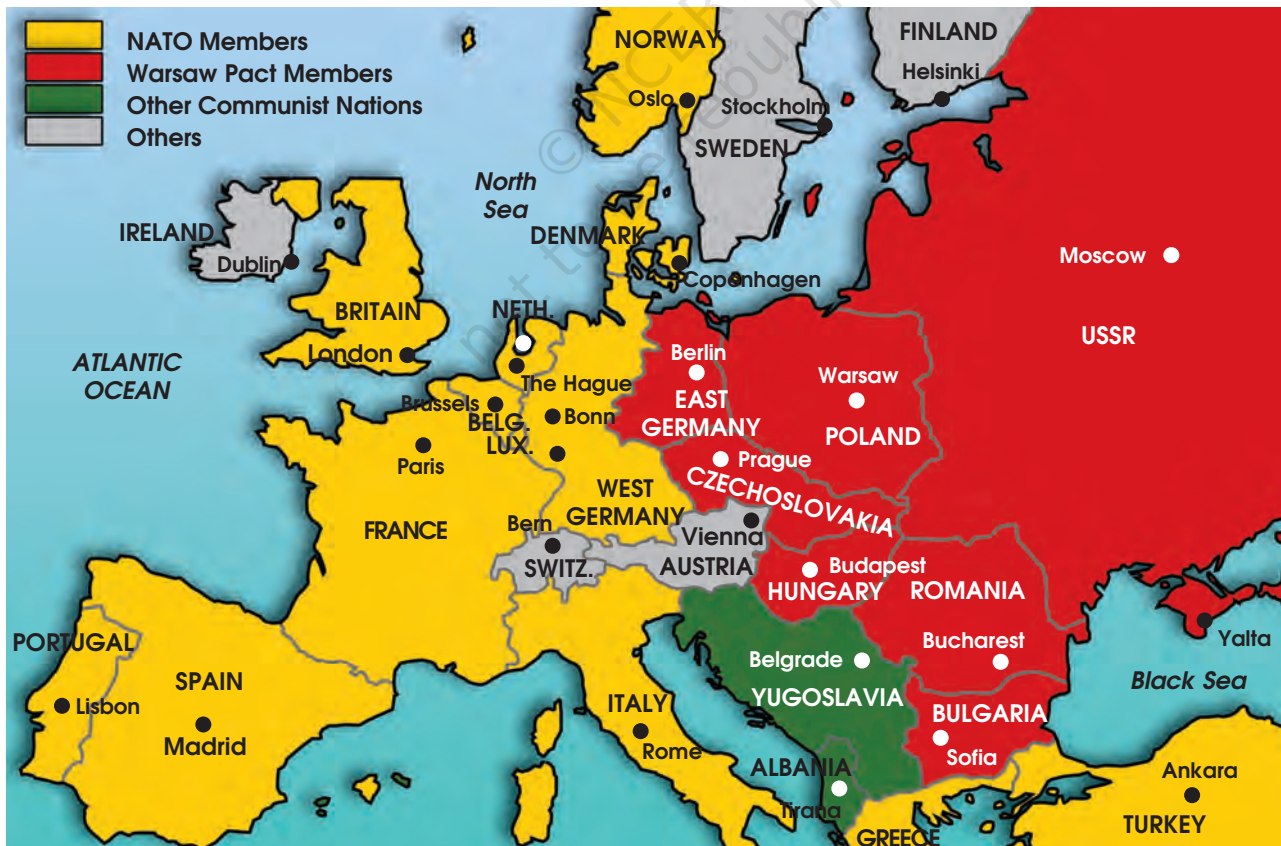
NATO Members
Warsaw Pact Members
Other Communist Nations
Others

© NCERT not to be republished

NORWAY
Oslo
FINLAND
Helsinki
Stockholm
SWEDEN
North Sea
IRELAND
Dublin
DENMARK
Copenhagen
Moscow
USSR
BRITAIN
London
NETH.
ATLANTIC OCEAN
Berlin
The Hague
Warsaw
Brussels
EAST GERMANY
BELG.
Bonn
POLAND
LUX.
Paris
Prague
WEST GERMANY
CZECHOSLOVAKIA
FRANCE
Bern
Vienna
SWITZ.
AUSTRIA
Budapest
HUNGARY
ROMANIA
PORTUGAL
Yalta
Bucharest
SPAIN
Belgrade
Black Sea
YUGOSLAVIA
Lisbon
ITALY
BULGARIA
Madrid
Rome
Sofia
ALBANIA
Ankara
Tirana
GREECE
TURKEY